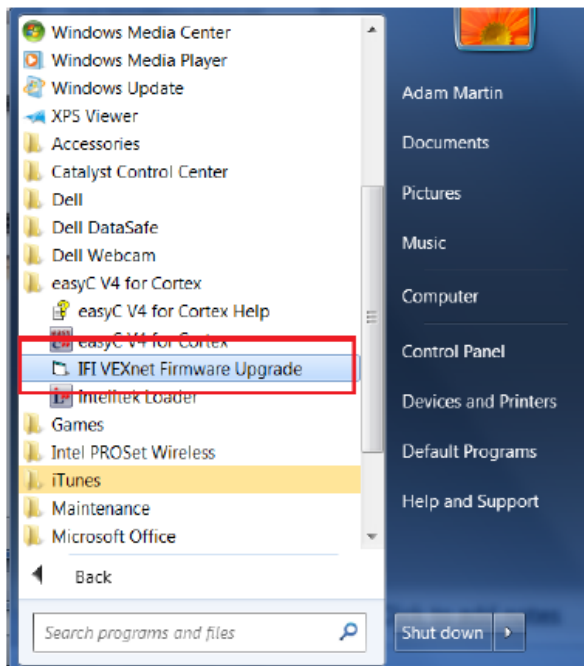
Windows Media Center
Windows Media Player
Windows Update
XPS Viewer
Accessories
Catalyst Control Center
Dell
Dell DataSafe
Dell Webcam
easyC V4 for Cortex
easyC V4 for Cortex Help
easyC V4 for Cortex
IFI VEXnet Firmware Upgrade
Intelitek Loader
Games
Intel PROSet Wireless
iTunes
Maintenance
Microsoft Office
Back
Search programs and files

Adam Martin
Documents
Pictures
Music
Computer
Control Panel
Devices and Printers
Default Programs
Help and Support
Shut down